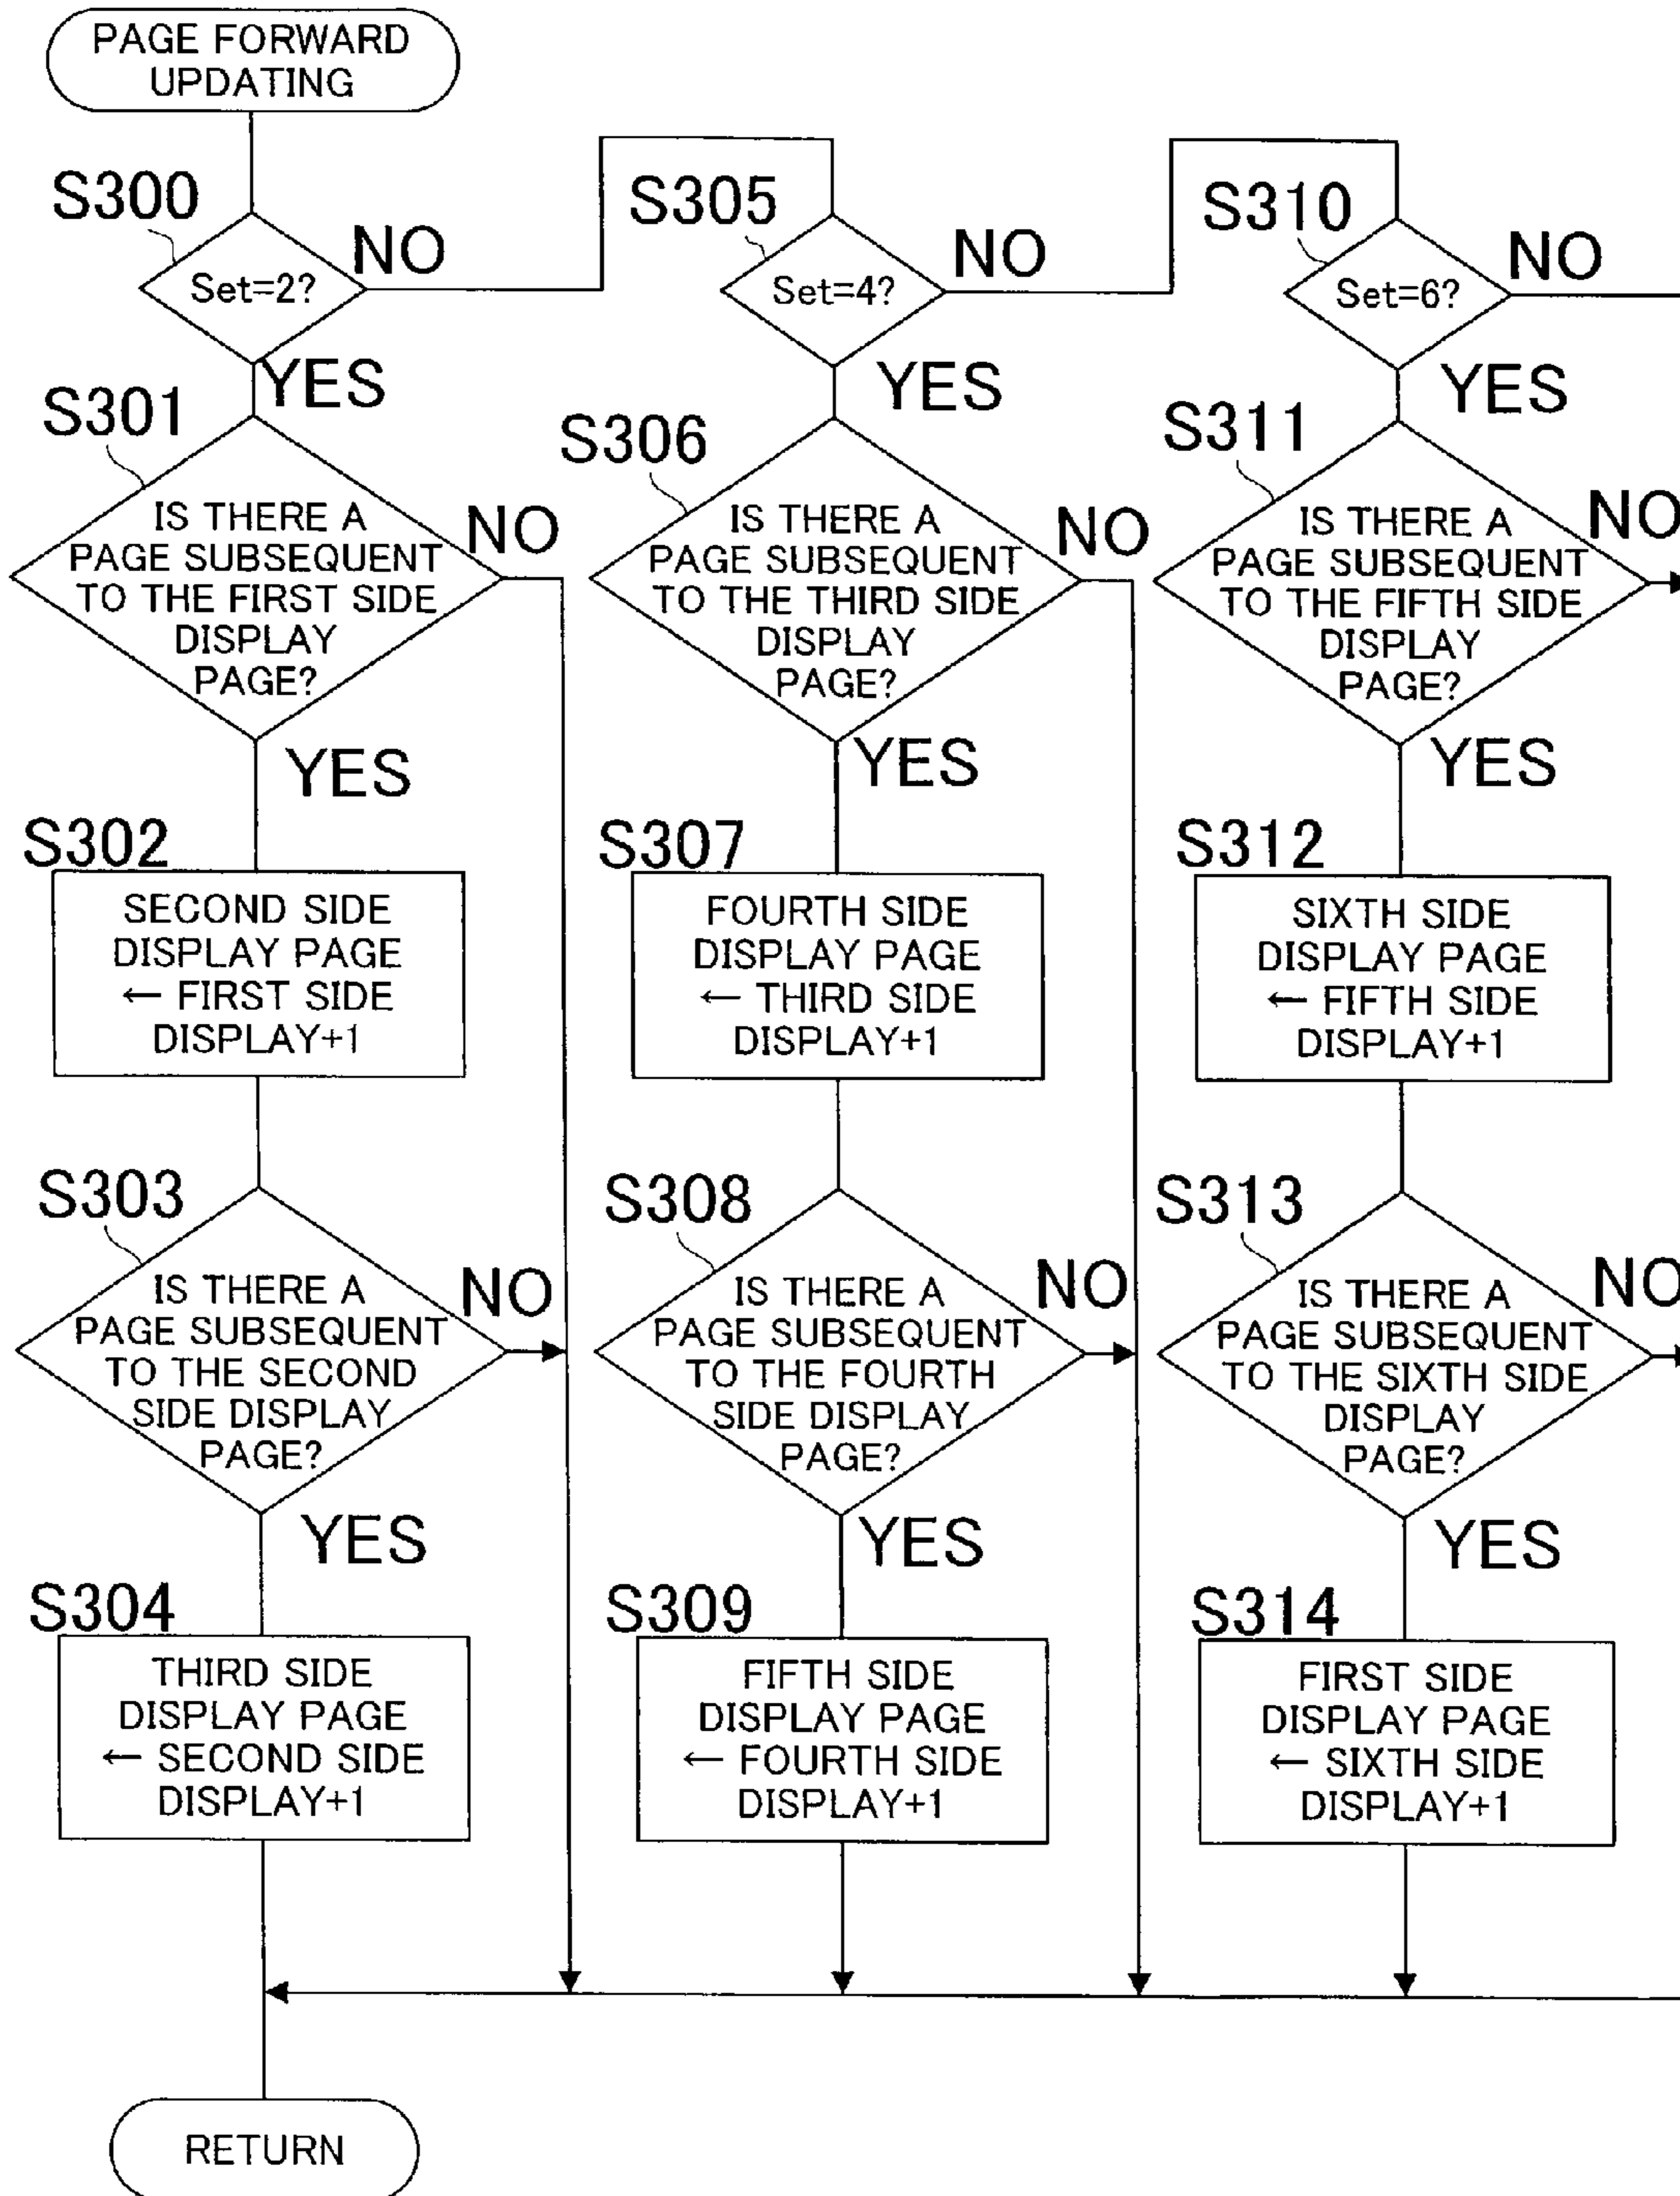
PAGE FORWARD UPDATING

S300
Set=2?
NO
YES

S301
IS THERE A PAGE SUBSEQUENT TO THE FIRST SIDE DISPLAY PAGE?
NO
YES

S302
SECOND SIDE DISPLAY PAGE ← FIRST SIDE DISPLAY+1

S303
IS THERE A PAGE SUBSEQUENT TO THE SECOND SIDE DISPLAY PAGE?
NO
YES

S304
THIRD SIDE DISPLAY PAGE ← SECOND SIDE DISPLAY+1

S305
Set=4?
NO
YES

S306
IS THERE A PAGE SUBSEQUENT TO THE THIRD SIDE DISPLAY PAGE?
NO
YES

S307
FOURTH SIDE DISPLAY PAGE ← THIRD SIDE DISPLAY+1

S308
IS THERE A PAGE SUBSEQUENT TO THE FOURTH SIDE DISPLAY PAGE?
NO
YES

S309
FIFTH SIDE DISPLAY PAGE ← FOURTH SIDE DISPLAY+1

S310
Set=6?
NO
YES

S311
IS THERE A PAGE SUBSEQUENT TO THE FIFTH SIDE DISPLAY PAGE?
NO
YES

S312
SIXTH SIDE DISPLAY PAGE ← FIFTH SIDE DISPLAY+1

S313
IS THERE A PAGE SUBSEQUENT TO THE SIXTH SIDE DISPLAY PAGE?
NO
YES

S314
FIRST SIDE DISPLAY PAGE ← SIXTH SIDE DISPLAY+1

RETURN